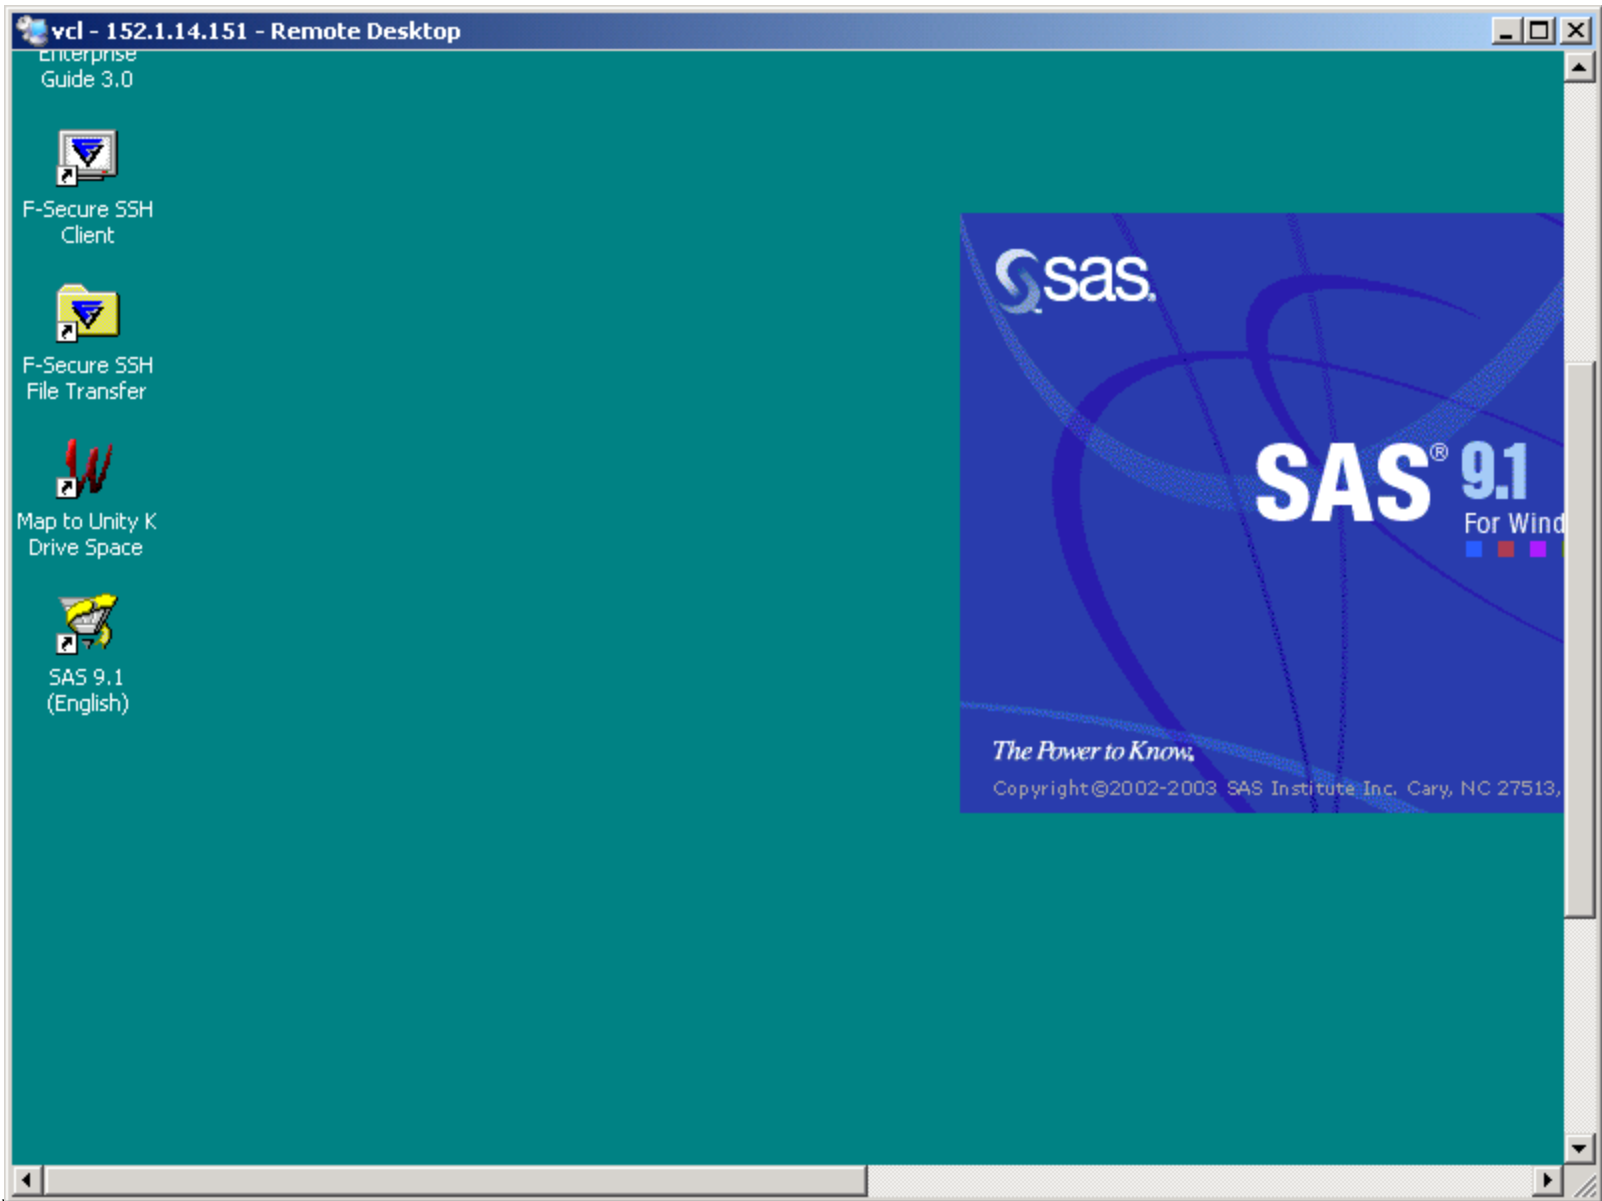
vcl - 152.1.14.151 - Remote Desktop

Enterprise Guide 3.0

F-Secure SSH Client

F-Secure SSH File Transfer

Map to Unity K Drive Space

SAS 9.1 (English)

sas.

SAS® 9.1
For Wind

The Power to Know.
Copyright©2002-2003 SAS Institute Inc. Cary, NC 27513,